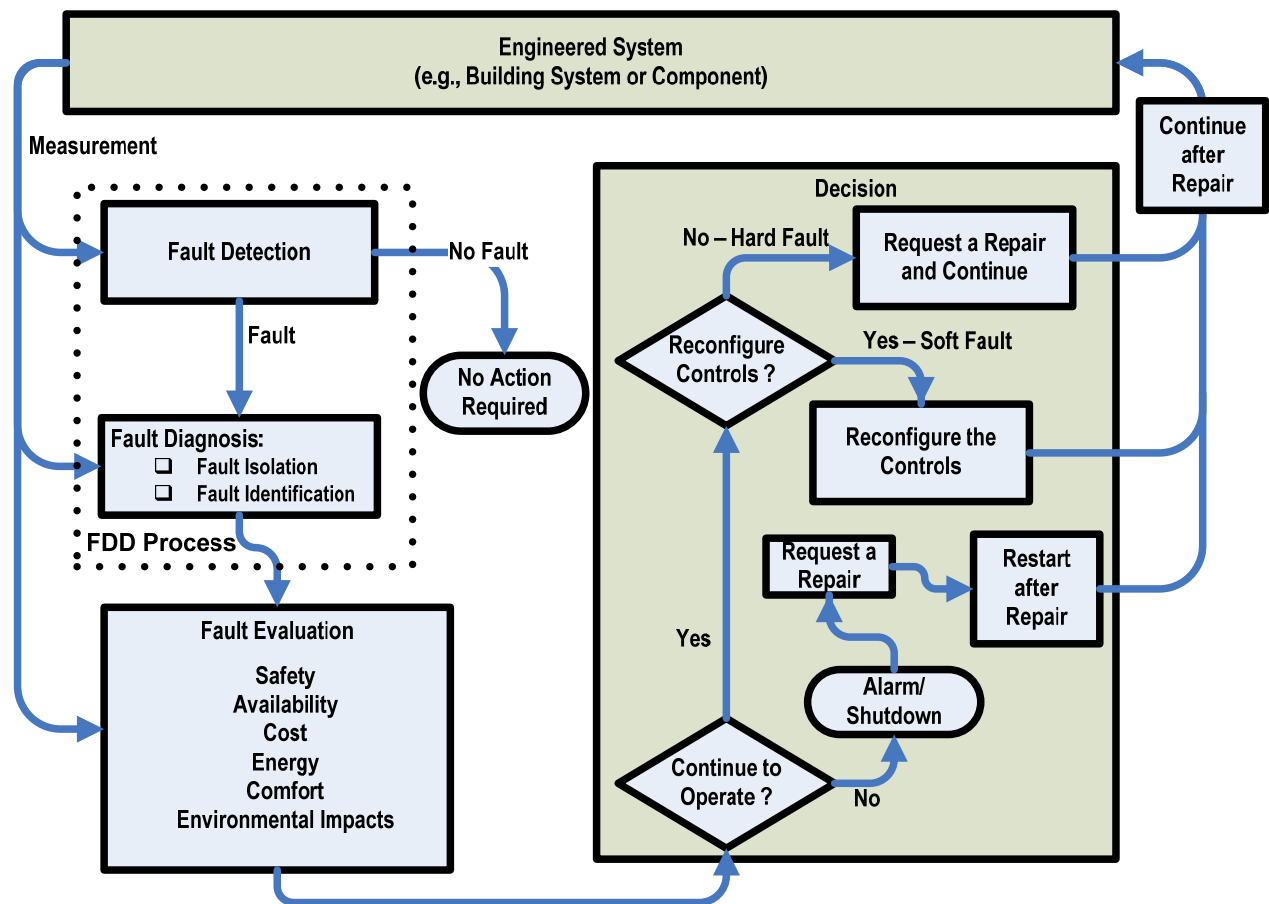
Engineered System
(e.g., Building System or Component)

Measurement

Continue after Repair

Fault Detection

No Fault

Fault

No Action Required

Fault Diagnosis:
❑ Fault Isolation
❑ Fault Identification

FDD Process

Fault Evaluation

Safety
Availability
Cost
Energy
Comfort
Environmental Impacts

Decision

No – Hard Fault

Request a Repair and Continue

Reconfigure Controls ?

Yes – Soft Fault

Reconfigure the Controls

Request a Repair

Restart after Repair

Yes

Alarm/ Shutdown

Continue to Operate ?

No